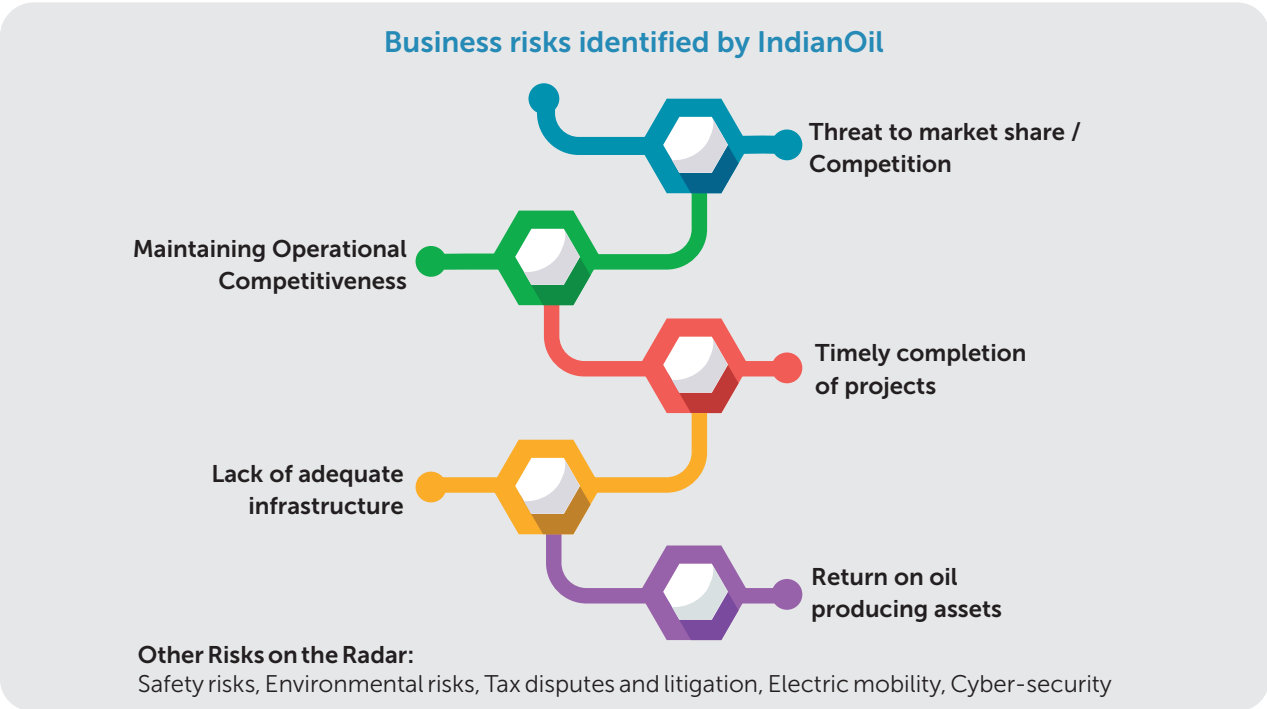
Business risks identified by IndianOil

Threat to market share / Competition

Maintaining Operational Competitiveness

Timely completion of projects

Lack of adequate infrastructure

Return on oil producing assets

Other Risks on the Radar:
Safety risks, Environmental risks, Tax disputes and litigation, Electric mobility, Cyber-security